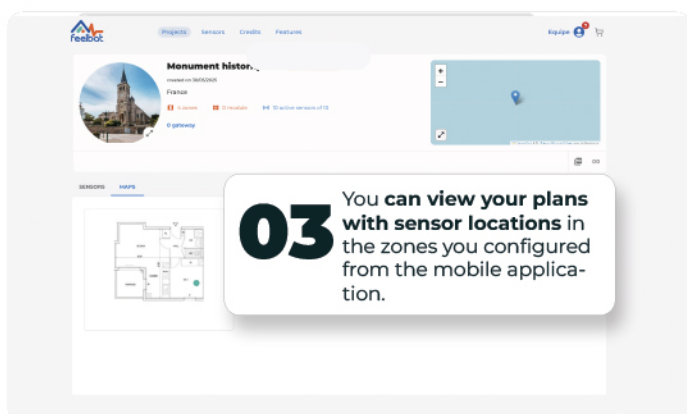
feelbat

Projects Sensors Credits Features

Equipe

Monument histor

created on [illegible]

France

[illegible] zones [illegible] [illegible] active sensors of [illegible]

0 gateway

+
−

SENSORS MAPS

03

You **can view your plans with sensor locations** in the zones you configured from the mobile application.